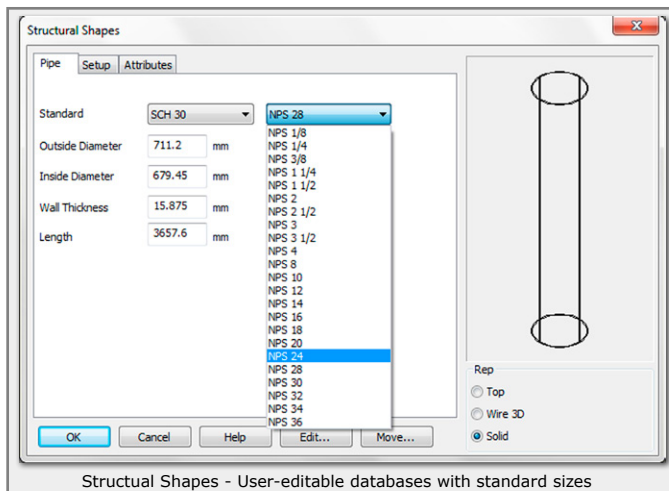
Structural Shapes

Pipe | Setup | Attributes

Standard SCH 30 NPS 28

Outside Diameter 711.2 mm

Inside Diameter 679.45 mm

Wall Thickness 15.875 mm

Length 3657.6 mm

NPS 1/8
NPS 1/4
NPS 3/8
NPS 1 1/4
NPS 1 1/2
NPS 2
NPS 2 1/2
NPS 3
NPS 3 1/2
NPS 4
NPS 8
NPS 10
NPS 12
NPS 14
NPS 16
NPS 18
NPS 20
NPS 24
NPS 28
NPS 30
NPS 32
NPS 34
NPS 36

Rep
Top
Wire 3D
Solid

OK Cancel Help Edit... Move...

Structual Shapes - User-editable databases with standard sizes